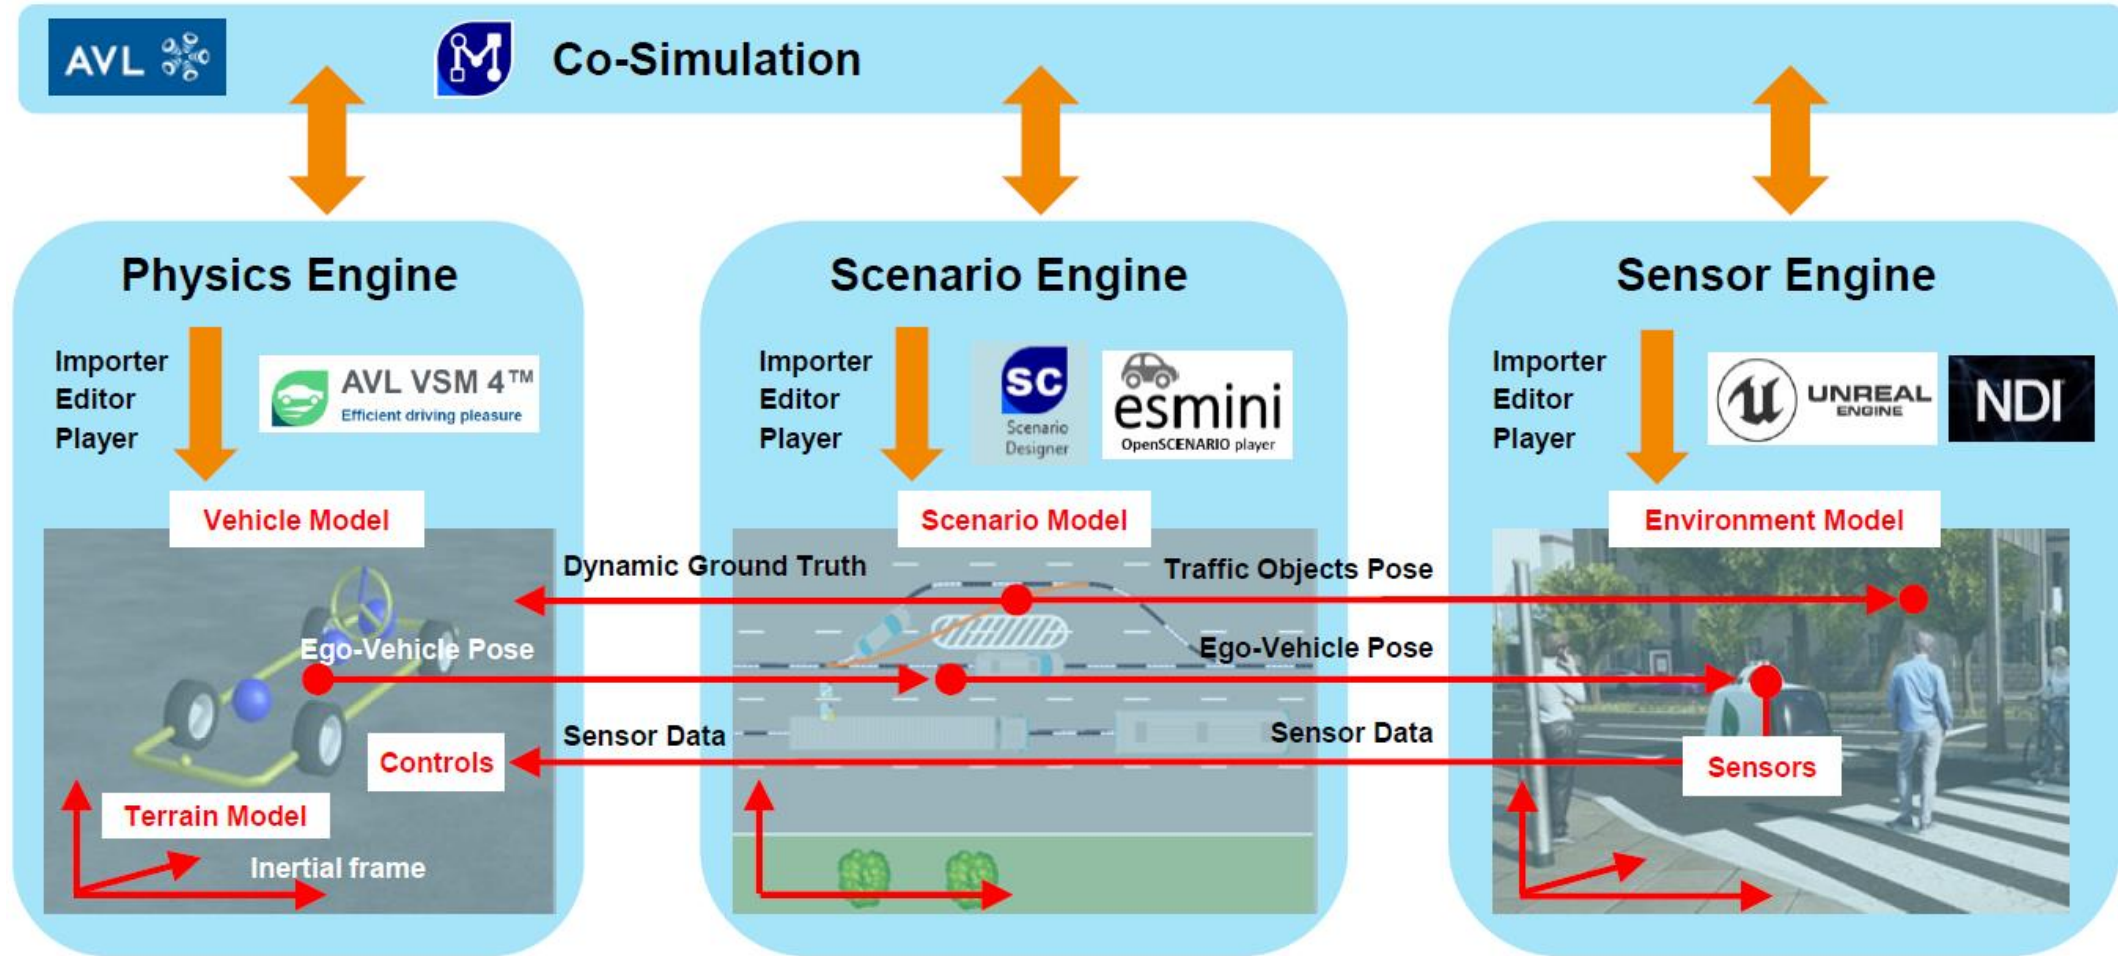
AVL

Co-Simulation

Physics Engine

Importer
Editor
Player

AVL VSM 4™
Efficient driving pleasure

Vehicle Model

Scenario Engine

Importer
Editor
Player

SC
Scenario Designer

esmini
OpenSCENARIO player

Scenario Model

Sensor Engine

Importer
Editor
Player

UNREAL ENGINE

NDI

Environment Model

Dynamic Ground Truth

Traffic Objects Pose

Ego-Vehicle Pose

Ego-Vehicle Pose

Sensor Data

Sensor Data

Controls

Sensors

Terrain Model

Inertial frame